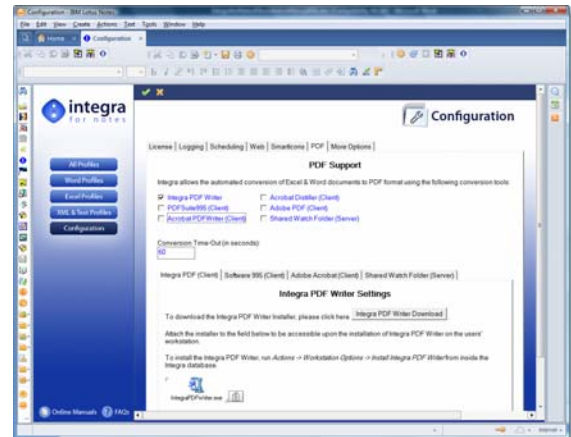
Configuration - IBM Lotus Notes

File Edit View Create Actions Text Tools Window Help

Home × Configuration ×

integra
for notes

Configuration

All Profiles
Word Profiles
Excel Profiles
XML & Text Profiles
Configuration

License | Logging | Scheduling | Web | SmartIcons | PDF | More Options

PDF Support

Integra allows the automated conversion of Excel & Word documents to PDF format using the following conversion tools:

Integra PDF Writer
PDFSuite995 (Client)
Acrobat PDFWriter (Client)
Acrobat Distiller (Client)
Adobe PDF (Client)
Shared Watch Folder (Server)

Conversion Time-Out (in seconds)
60

Integra PDF (Client) | Software 995 (Client) | Adobe Acrobat (Client) | Shared Watch Folder (Server)

Integra PDF Writer Settings

To download the Integra PDF Writer Installer, please click here: Integra PDF Writer Download

Attach the installer to the field below to be accessible upon the installation of Integra PDF Writer on the users' workstation.

To install the Integra PDF Writer, run Actions -> Workstation Options -> Install Integra PDF Writer from inside the Integra database.

IntegraPDFWriter.exe

Online Manuals FAQs

Internet